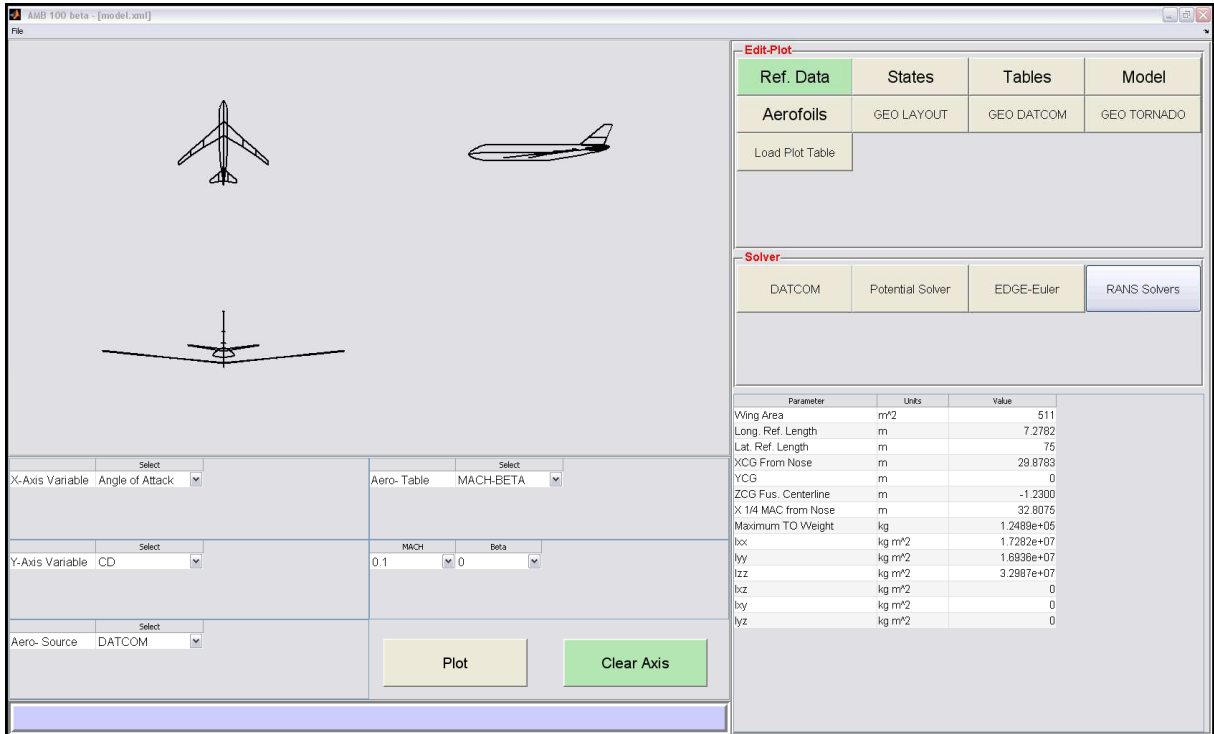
AMB 100 beta - [model.xml]
File

Edit-Plot
Ref. Data
States
Tables
Model
Aerofoils
GEO LAYOUT
GEO DATCOM
GEO TORNADO
Load Plot Table

Solver
DATCOM
Potential Solver
EDGE-Euler
RANS Solvers

| Parameter | Units | Value |
|---|---|---|
| Wing Area | m^2 | 511 |
| Long. Ref. Length | m | 7.2782 |
| Lat. Ref. Length | m | 75 |
| XCG From Nose | m | 29.8783 |
| YCG | m | 0 |
| ZCG Fus. Centerline | m | -1.2300 |
| X 1/4 MAC from Nose | m | 32.8075 |
| Maximum TO Weight | kg | 1.2489e+05 |
| Ixx | kg m^2 | 1.7282e+07 |
| Iyy | kg m^2 | 1.6936e+07 |
| Izz | kg m^2 | 3.2987e+07 |
| Ixz | kg m^2 | 0 |
| Ixy | kg m^2 | 0 |
| Iyz | kg m^2 | 0 |

Select
X-Axis Variable Angle of Attack

Select
Aero- Table MACH-BETA

Select
Y-Axis Variable CD

MACH
0.1
Beta
0

Select
Aero- Source DATCOM

Plot
Clear Axis